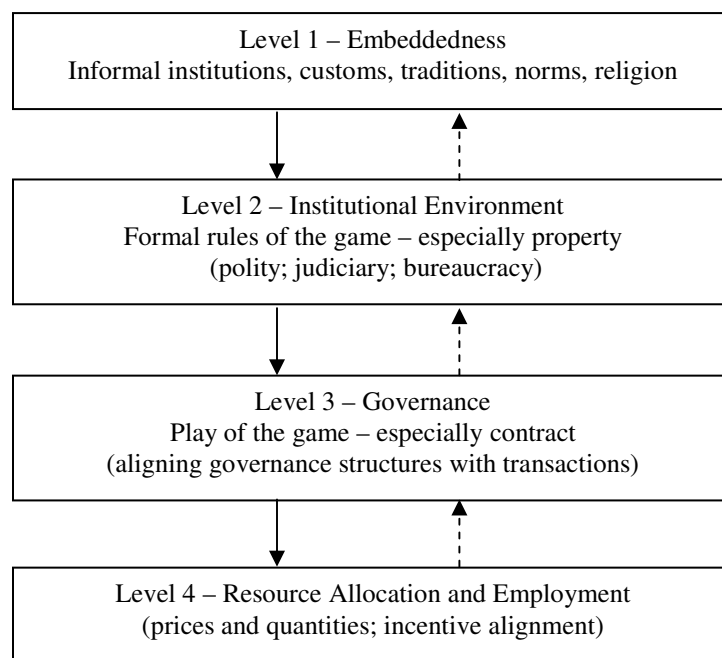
Level 1 – Embeddedness
Informal institutions, customs, traditions, norms, religion

Level 2 – Institutional Environment
Formal rules of the game – especially property
(polity; judiciary; bureaucracy)

Level 3 – Governance
Play of the game – especially contract
(aligning governance structures with transactions)

Level 4 – Resource Allocation and Employment
(prices and quantities; incentive alignment)